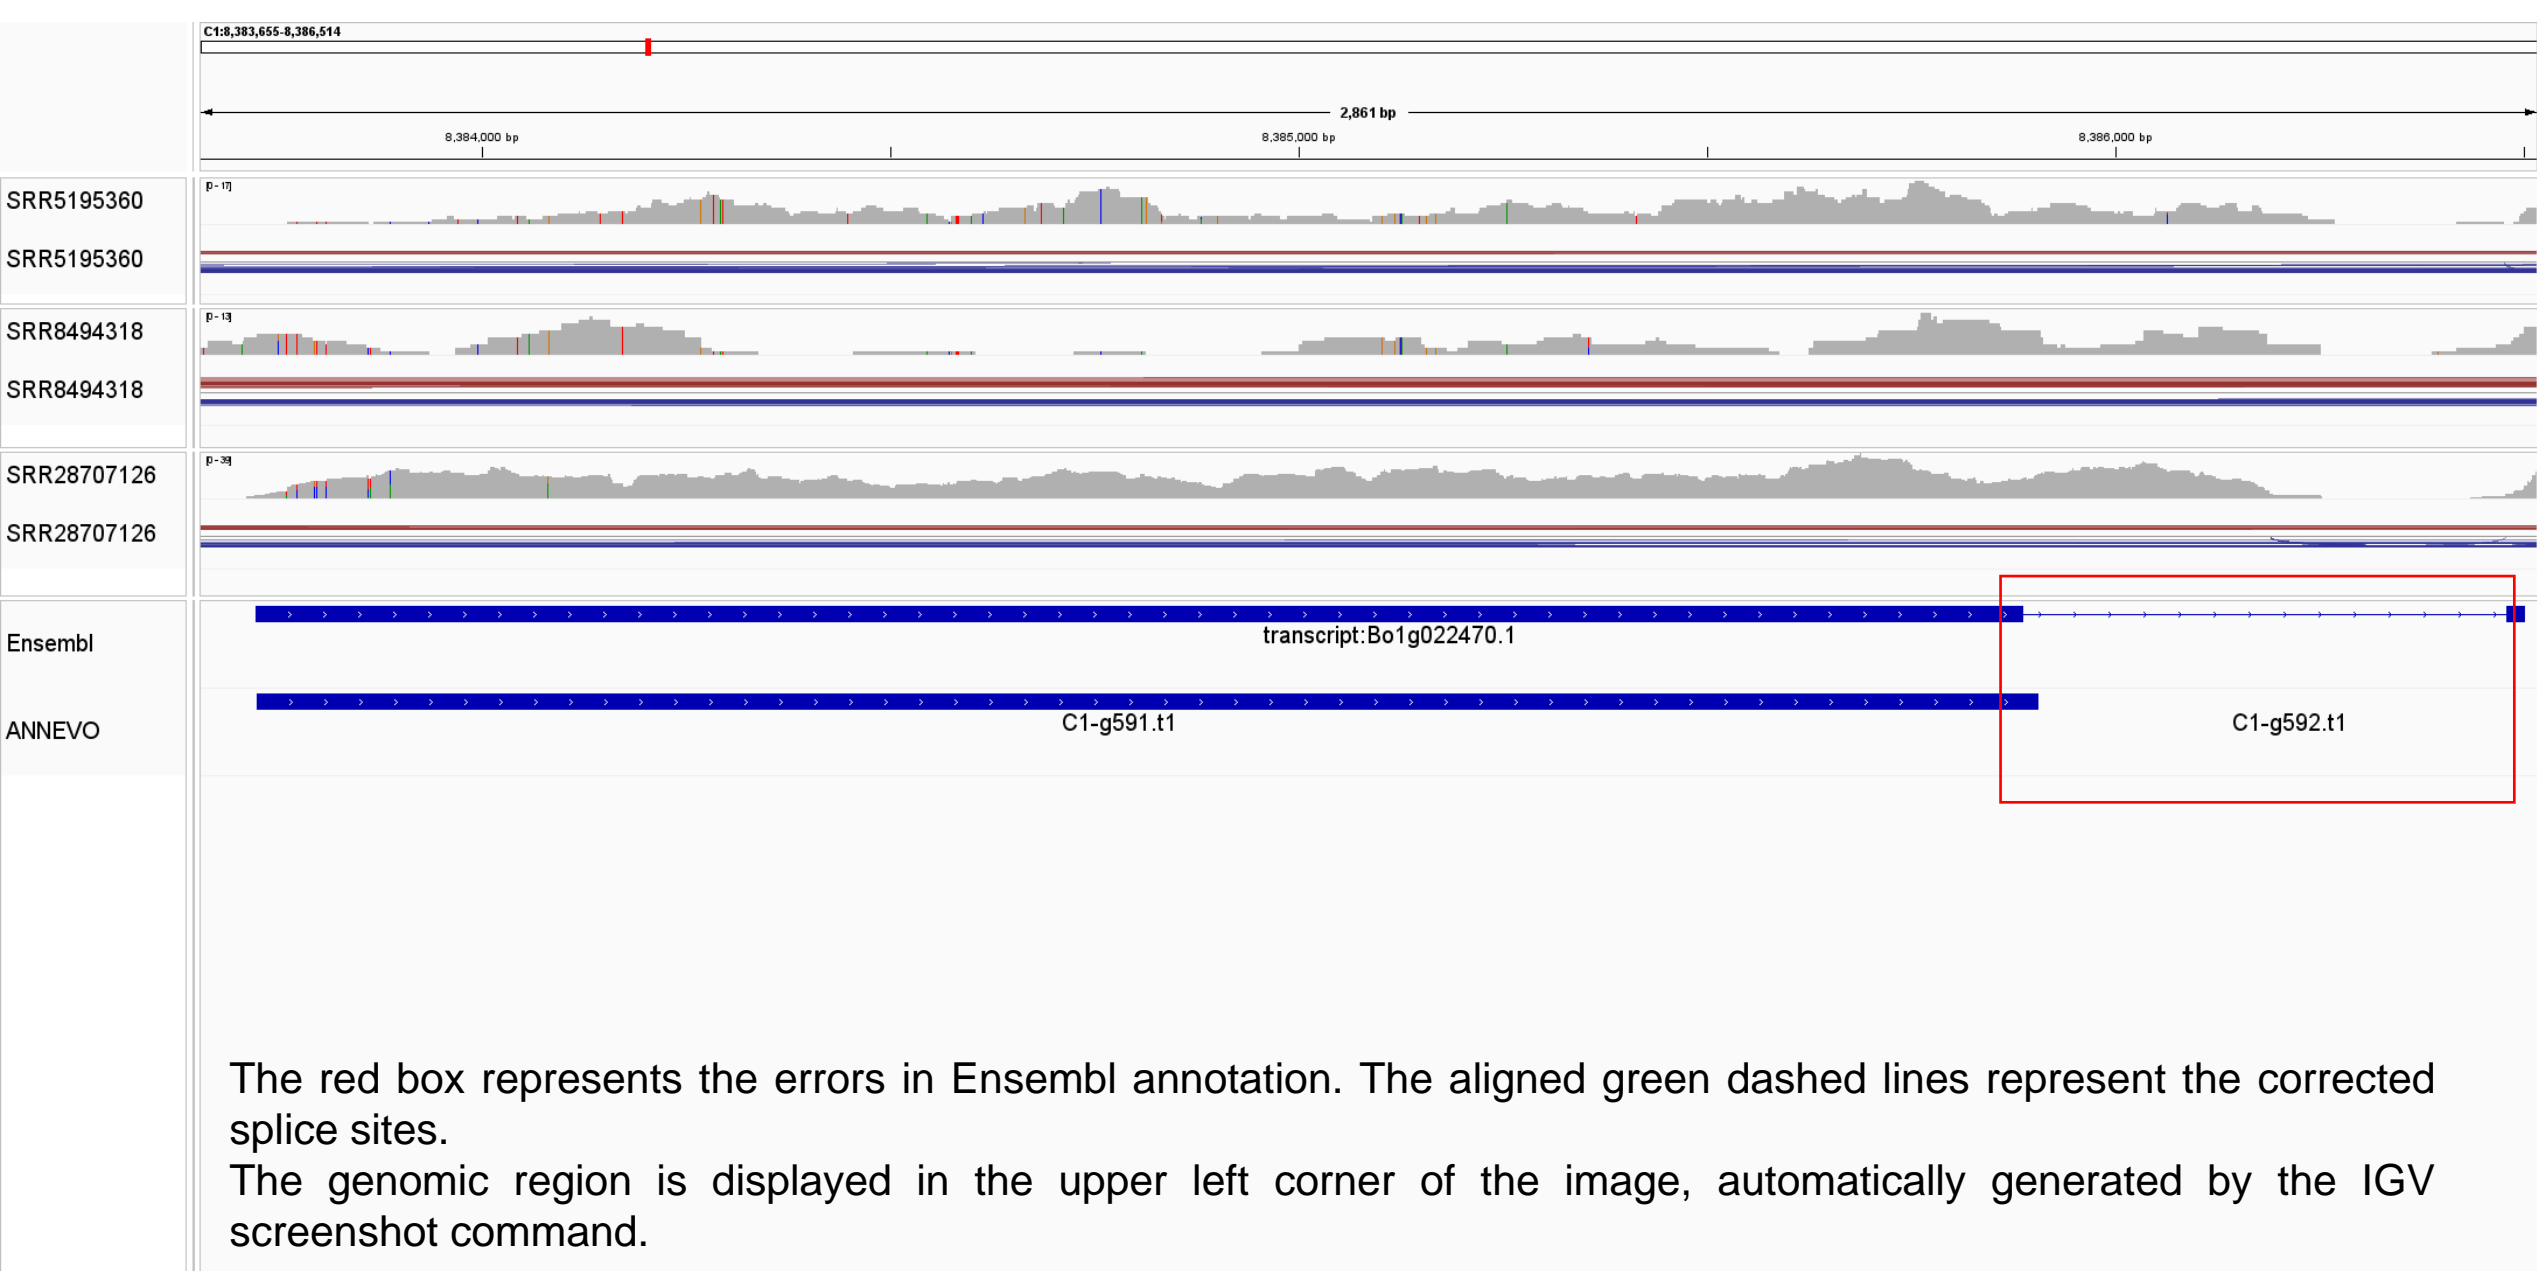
C1:8,383,655-8,386,514

2,861 bp

8,384,000 bp

8,385,000 bp

8,386,000 bp

SRR5195360

[0 - 17]

SRR5195360

SRR8494318

[0 - 13]

SRR8494318

SRR28707126

[0 - 39]

SRR28707126

Ensembl

transcript:Bo1g022470.1

ANNEVO

C1-g591.t1

C1-g592.t1

The red box represents the errors in Ensembl annotation. The aligned green dashed lines represent the corrected splice sites.
The genomic region is displayed in the upper left corner of the image, automatically generated by the IGV screenshot command.